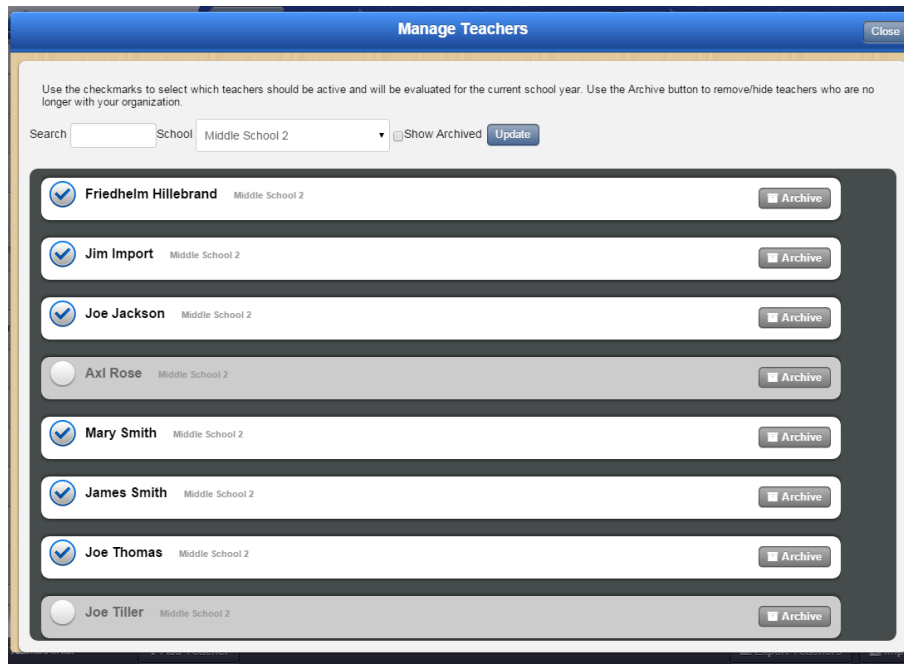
Manage Teachers

Close

Use the checkmarks to select which teachers should be active and will be evaluated for the current school year. Use the Archive button to remove/hide teachers who are no longer with your organization.

Search School Middle School 2 Show Archived Update

Friedhelm Hillebrand Middle School 2 Archive

Jim Import Middle School 2 Archive

Joe Jackson Middle School 2 Archive

Axl Rose Middle School 2 Archive

Mary Smith Middle School 2 Archive

James Smith Middle School 2 Archive

Joe Thomas Middle School 2 Archive

Joe Tiller Middle School 2 Archive